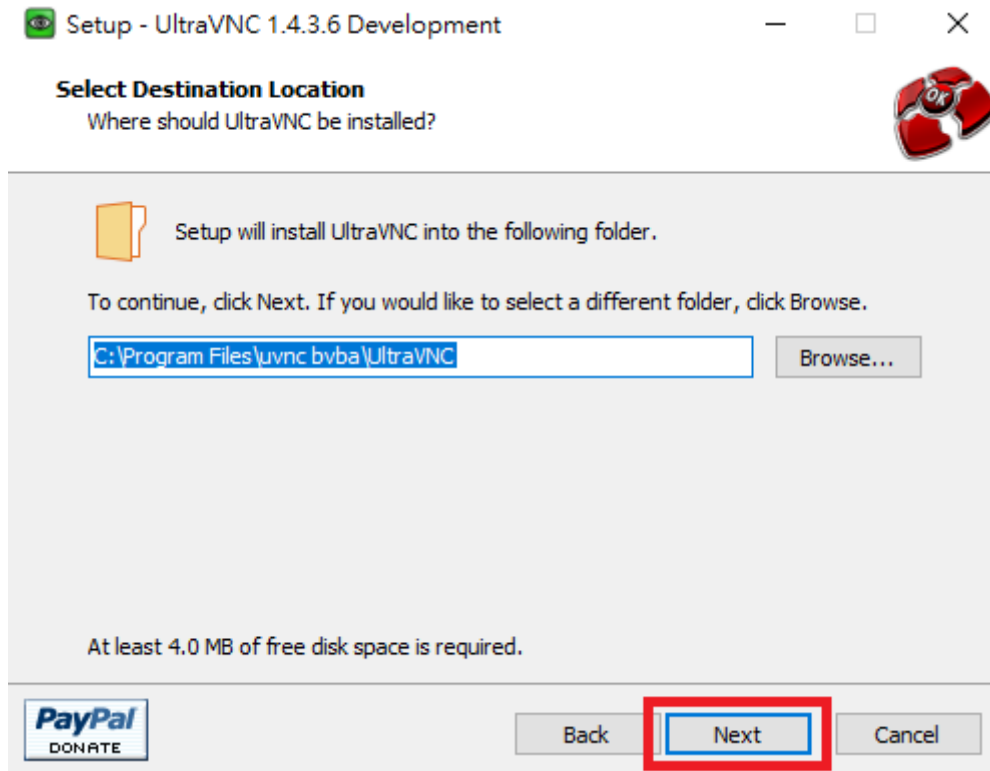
Setup - UltraVNC 1.4.3.6 Development

Select Destination Location
Where should UltraVNC be installed?

OK

Setup will install UltraVNC into the following folder.

To continue, click Next. If you would like to select a different folder, click Browse.

C:\Program Files\uvnc bvba\UltraVNC

Browse...

At least 4.0 MB of free disk space is required.

PayPal DONATE

Back

Next

Cancel